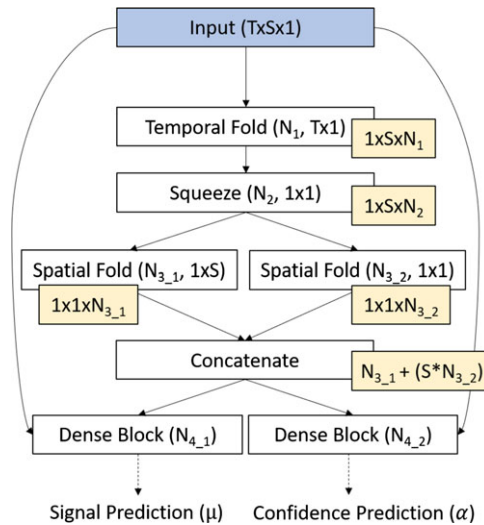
Input (TxSx1)

Temporal Fold ($N_1$, Tx1)

1xSx$N_1$

Squeeze ($N_2$, 1x1)

1xSx$N_2$

Spatial Fold ($N_{3\_1}$, 1xS)

Spatial Fold ($N_{3\_2}$, 1x1)

1x1x$N_{3\_1}$

1x1x$N_{3\_2}$

Concatenate

$N_{3\_1}$ + (S*$N_{3\_2}$)

Dense Block ($N_{4\_1}$)

Dense Block ($N_{4\_2}$)

Signal Prediction ($\mu$)

Confidence Prediction ($\alpha$)